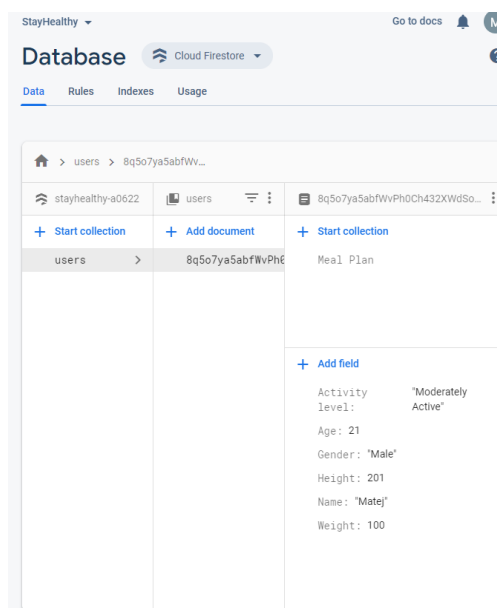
StayHealthy ▾

Go to docs

Database

Cloud Firestore ▾

Data Rules Indexes Usage

> users > 8q5o7ya5abfWv...

stayhealthy-a0622

users

8q5o7ya5abfWvPh0Ch432XWdSo...

+ Start collection

+ Add document

+ Start collection

users >

8q5o7ya5abfWvPh0

Meal Plan

+ Add field

Activity level: "Moderately Active"

Age: 21

Gender: "Male"

Height: 201

Name: "Matej"

Weight: 100